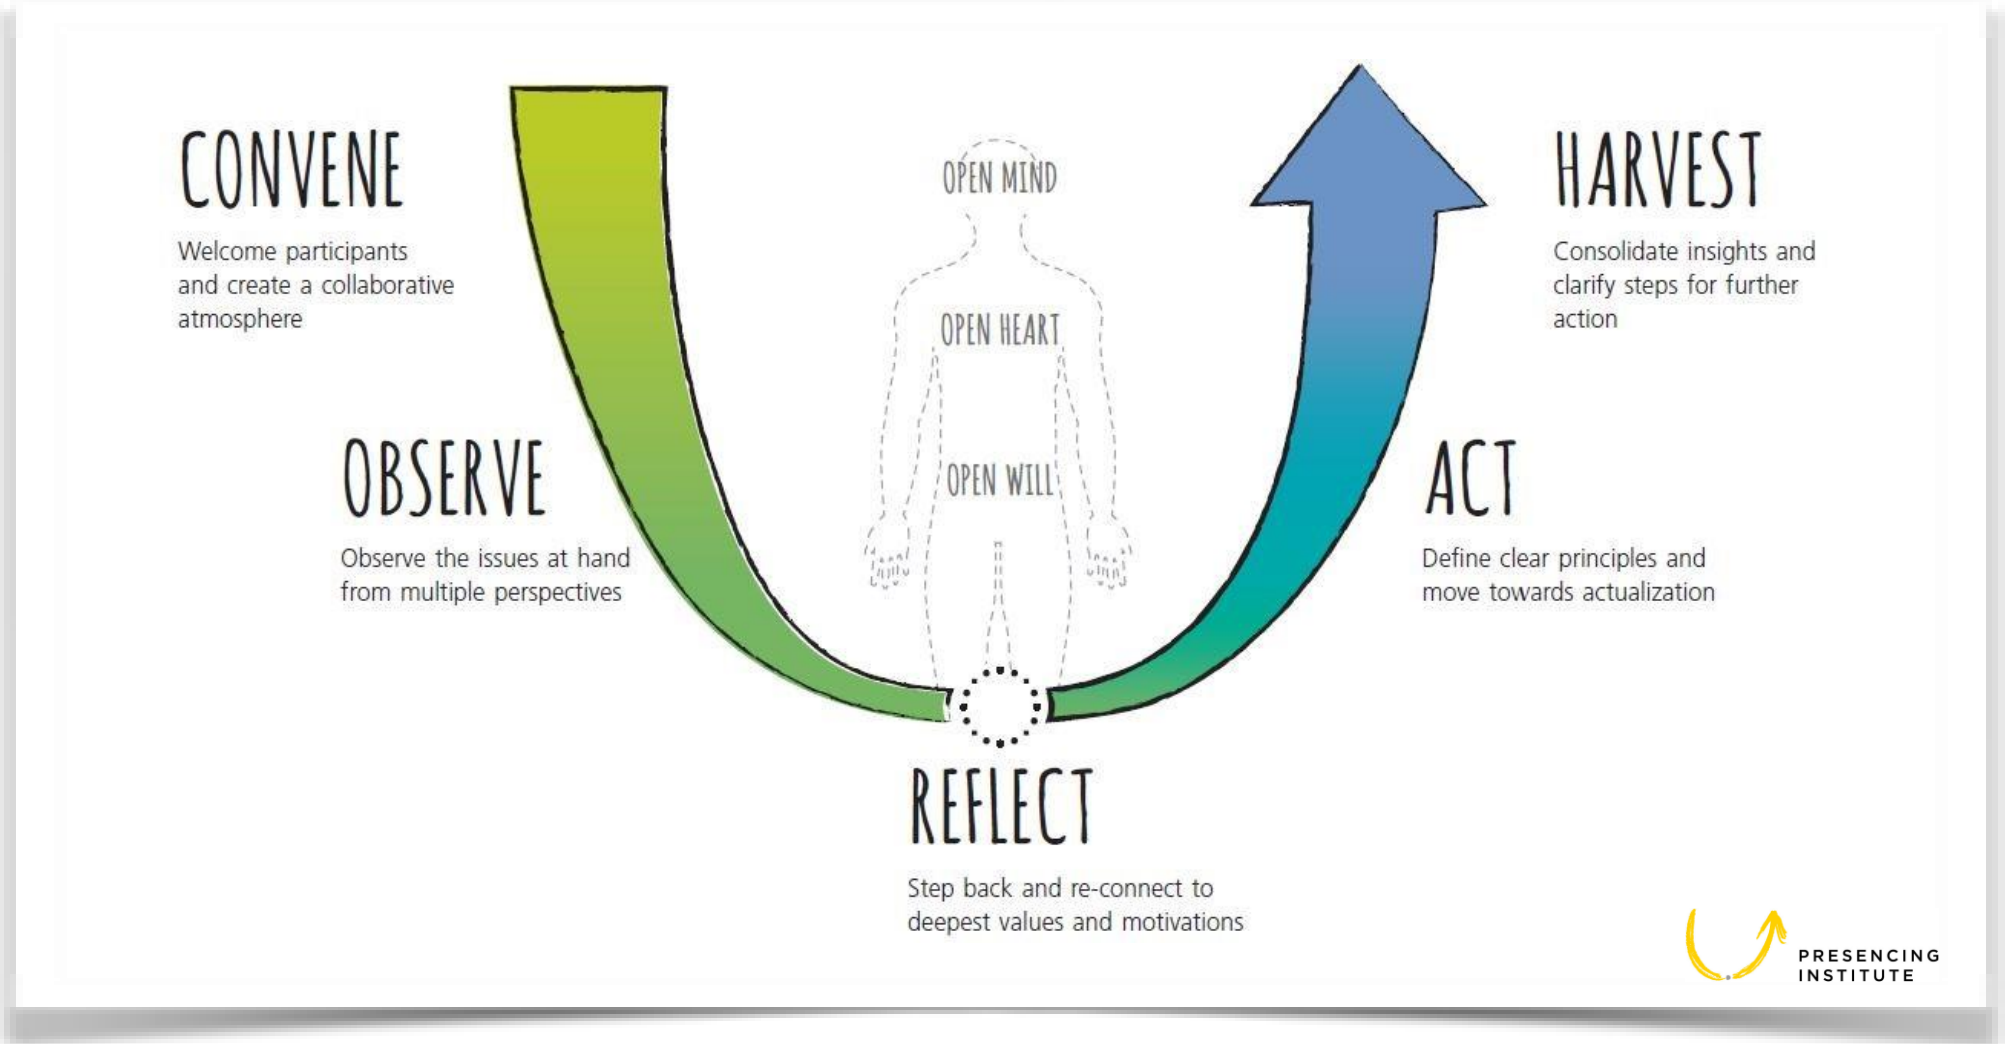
CONVENE

Welcome participants and create a collaborative atmosphere

OPEN MIND

HARVEST

Consolidate insights and clarify steps for further action

OPEN HEART

OBSERVE

Observe the issues at hand from multiple perspectives

OPEN WILL

ACT

Define clear principles and move towards actualization

REFLECT

Step back and re-connect to deepest values and motivations

PRESENCING INSTITUTE